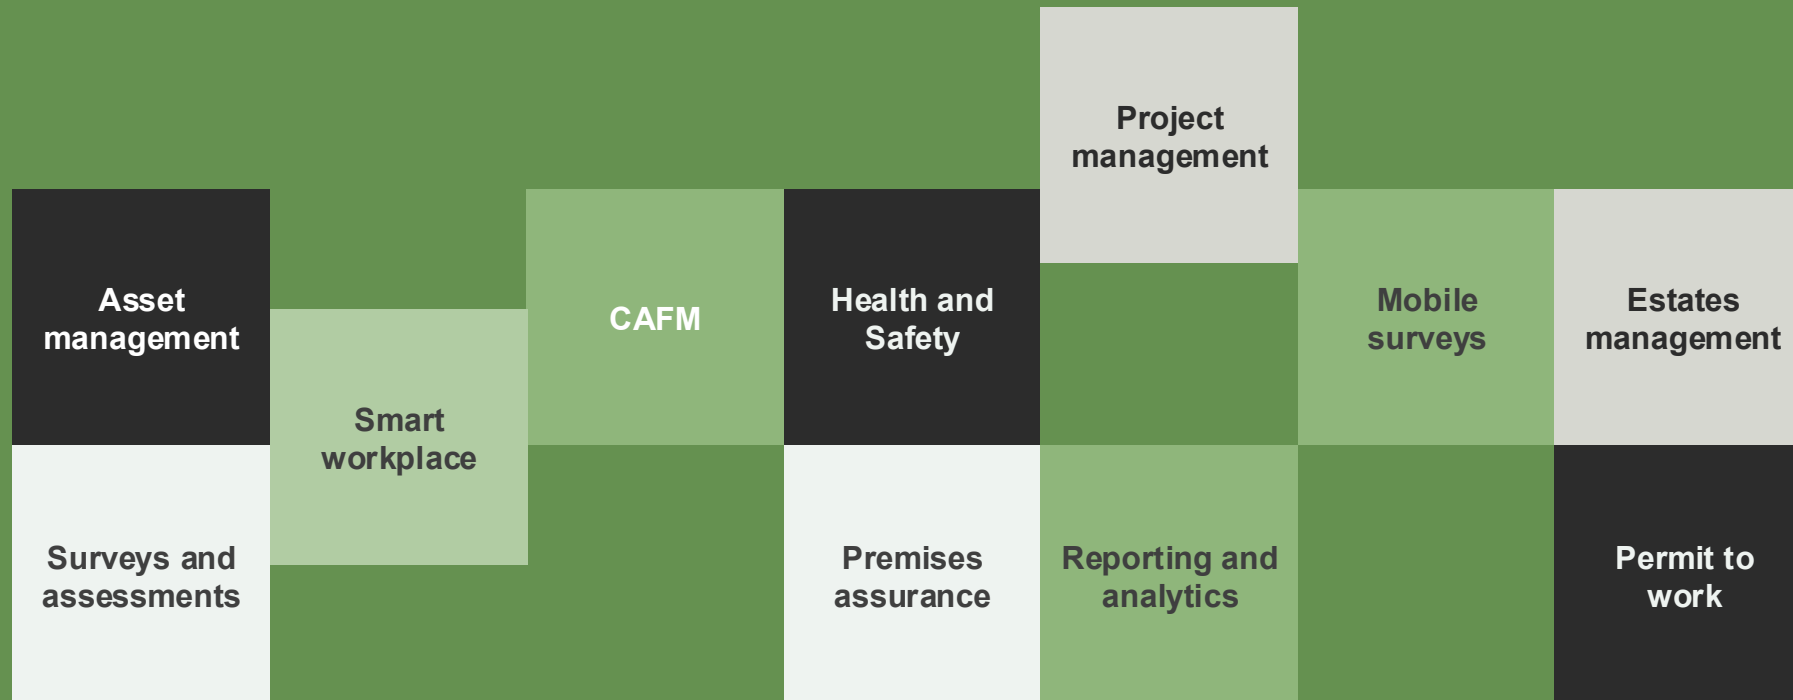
Project management

Asset management

Smart workplace

CAFM

Health and Safety

Mobile surveys

Estates management

Surveys and assessments

Premises assurance

Reporting and analytics

Permit to work